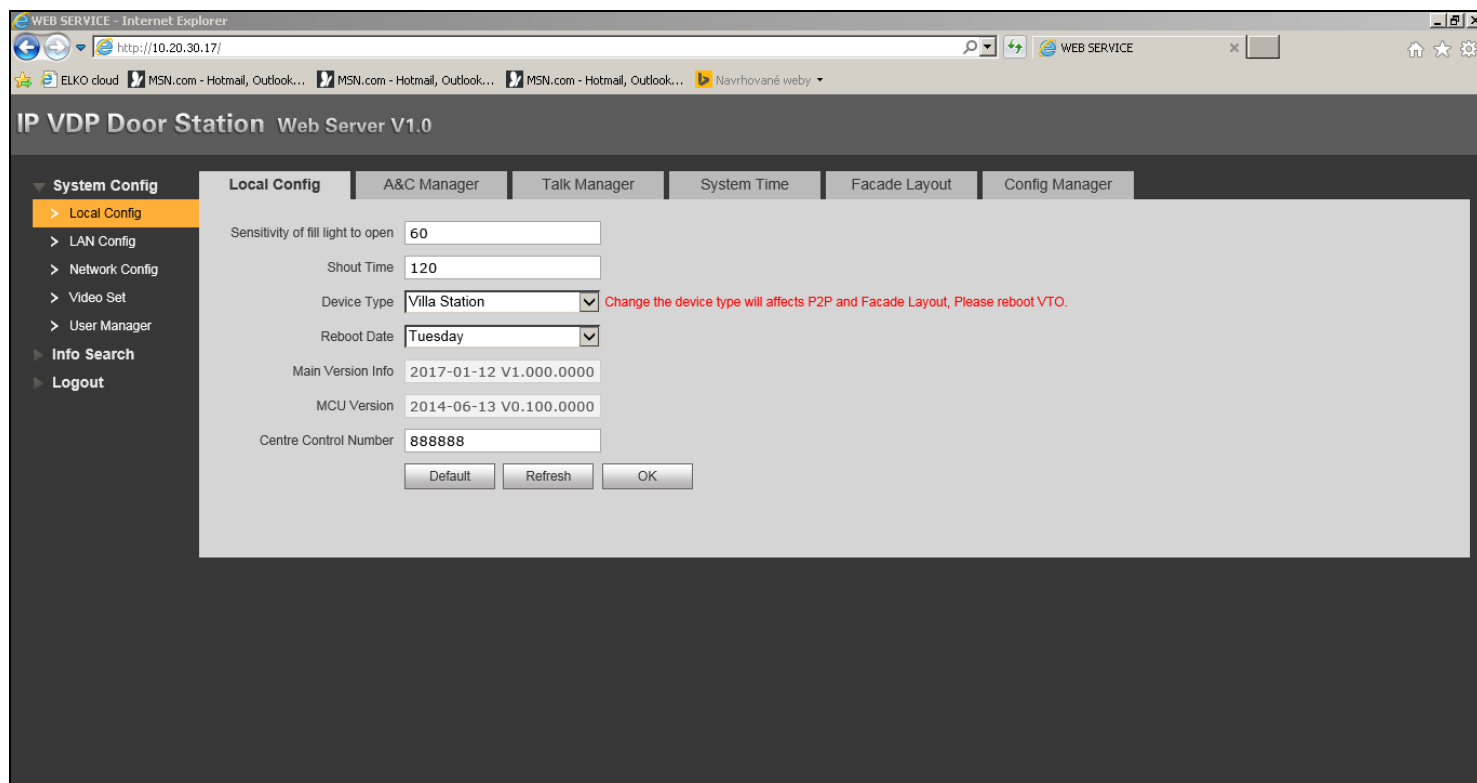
WEB SERVICE - Internet Explorer

http://10.20.30.17/

WEB SERVICE

ELKO cloud MSN.com - Hotmail, Outlook... MSN.com - Hotmail, Outlook... MSN.com - Hotmail, Outlook... Navrhované weby

IP VDP Door Station Web Server V1.0

System Config
Local Config
LAN Config
Network Config
Video Set
User Manager
Info Search
Logout

Local Config | A&C Manager | Talk Manager | System Time | Facade Layout | Config Manager

Sensitivity of fill light to open 60

Shout Time 120

Device Type Villa Station Change the device type will affects P2P and Facade Layout, Please reboot VTO.

Reboot Date Tuesday

Main Version Info 2017-01-12 V1.000.0000

MCU Version 2014-06-13 V0.100.0000

Centre Control Number 888888

Default Refresh OK